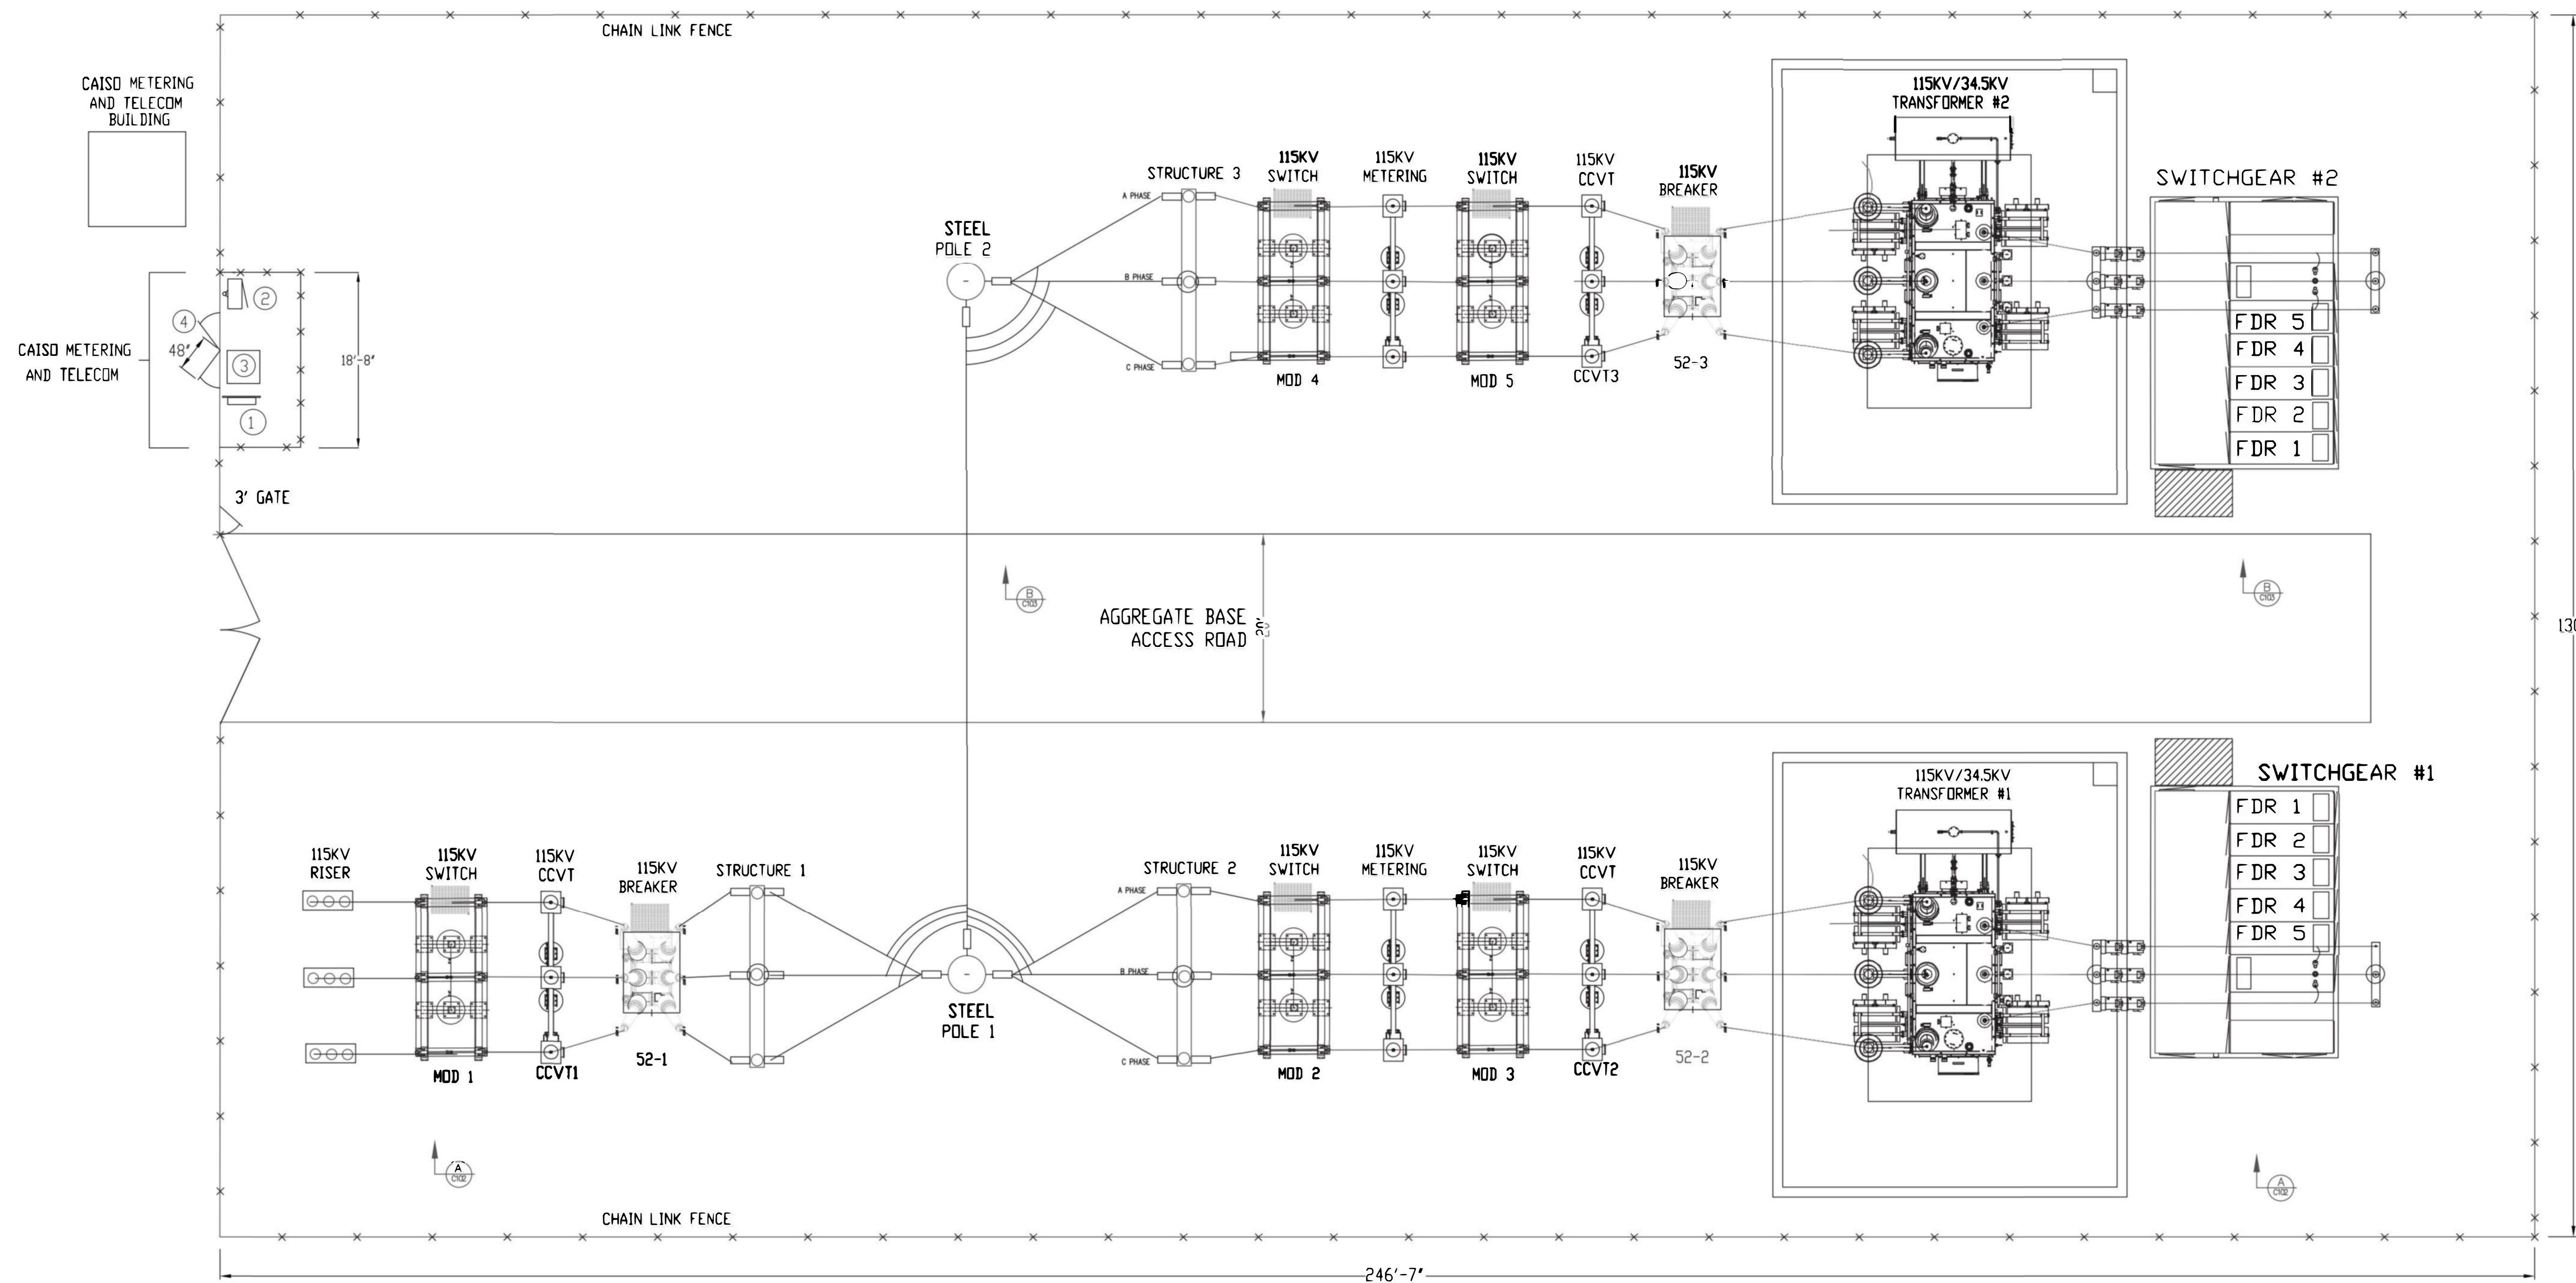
CHAIN LINK FENCE

CAISO METERING AND TELECOM BUILDING

CAISO METERING AND TELECOM

4
2
48"
3
1
18'-8"

3' GATE

STEEL POLE 2

STRUCTURE 3
A PHASE
B PHASE
C PHASE

115KV SWITCH
MOD 4

115KV METERING

115KV SWITCH
MOD 5

115KV CCVT
CCVT3

115KV BREAKER
52-3

115KV/34.5KV TRANSFORMER #2

SWITCHGEAR #2
FDR 5
FDR 4
FDR 3
FDR 2
FDR 1

B C103

AGGREGATE BASE ACCESS ROAD
20'

B C103

130

115KV/34.5KV TRANSFORMER #1

SWITCHGEAR #1
FDR 1
FDR 2
FDR 3
FDR 4
FDR 5

115KV RISER

115KV SWITCH
MOD 1

115KV CCVT
CCVT1

115KV BREAKER
52-1

STRUCTURE 1

STEEL POLE 1

STRUCTURE 2
A PHASE
B PHASE
C PHASE

115KV SWITCH
MOD 2

115KV METERING

115KV SWITCH
MOD 3

115KV CCVT
CCVT2

115KV BREAKER
52-2

A C102

A C102

CHAIN LINK FENCE

246'-7"